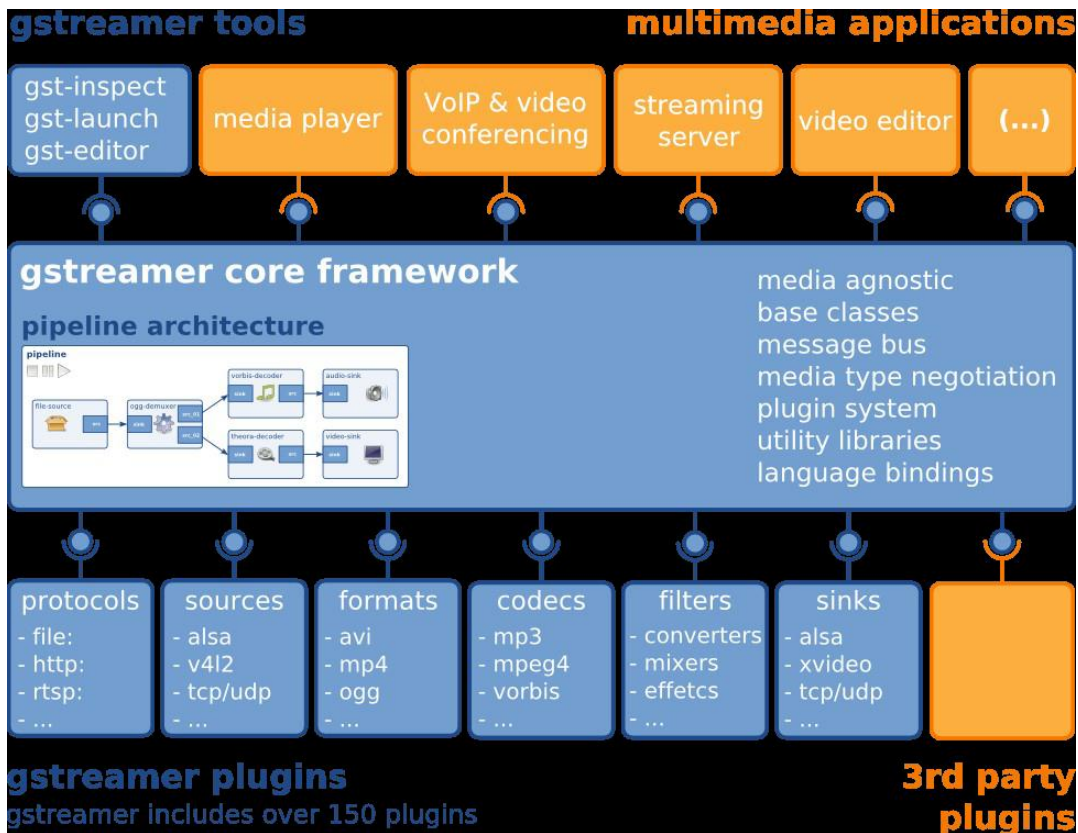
gstreamer tools

multimedia applications

gst-inspect
gst-launch
gst-editor

media player

VoIP & video conferencing

streaming server

video editor

(...)

gstreamer core framework

pipeline architecture

pipeline

file-source

src

ogg-demuxer

sink

src_01

src_02

vorbis-decoder

sink

src

audio-sink

sink

theora-decoder

sink

src

video-sink

sink

media agnostic
base classes
message bus
media type negotiation
plugin system
utility libraries
language bindings

protocols
- file:
- http:
- rtsp:
- ...

sources
- alsa
- v4l2
- tcp/udp
- ...

formats
- avi
- mp4
- ogg
- ...

codecs
- mp3
- mpeg4
- vorbis
- ...

filters
- converters
- mixers
- effetcs
- ...

sinks
- alsa
- xvideo
- tcp/udp
- ...

gstreamer plugins
gstreamer includes over 150 plugins

3rd party plugins